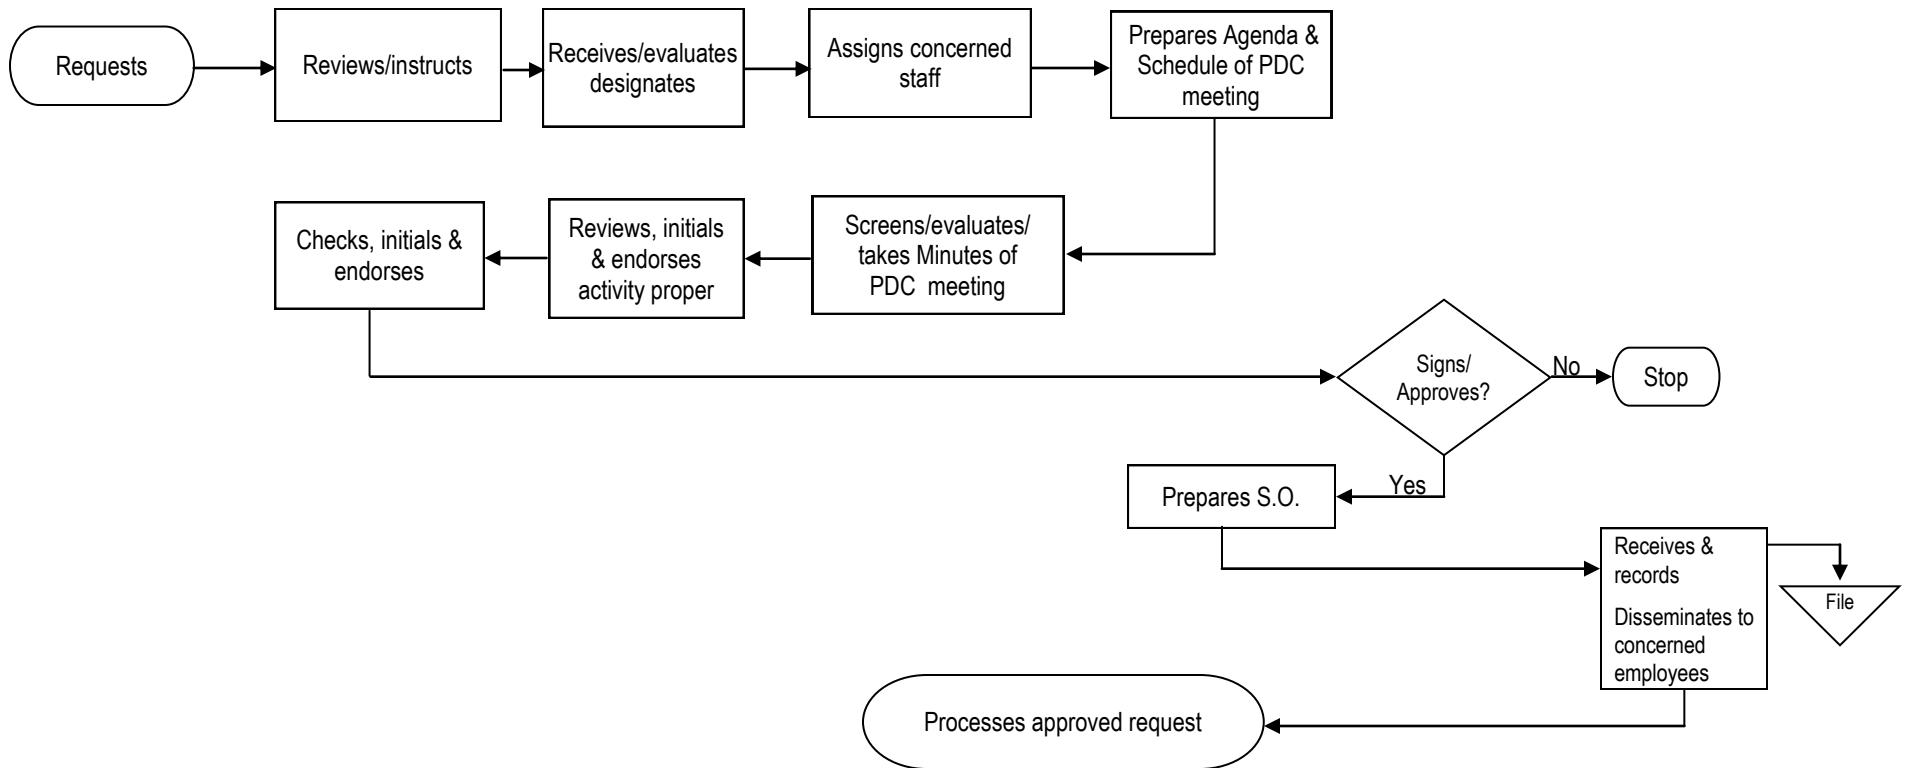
Requests

Reviews/instructs

Receives/evaluates designates

Assigns concerned staff

Prepares Agenda & Schedule of PDC meeting

Screens/evaluates/ takes Minutes of PDC meeting

Reviews, initials & endorses activity proper

Checks, initials & endorses

Signs/ Approves?

No

Stop

Yes

Prepares S.O.

Receives & records

Disseminates to concerned employees

File

Processes approved request